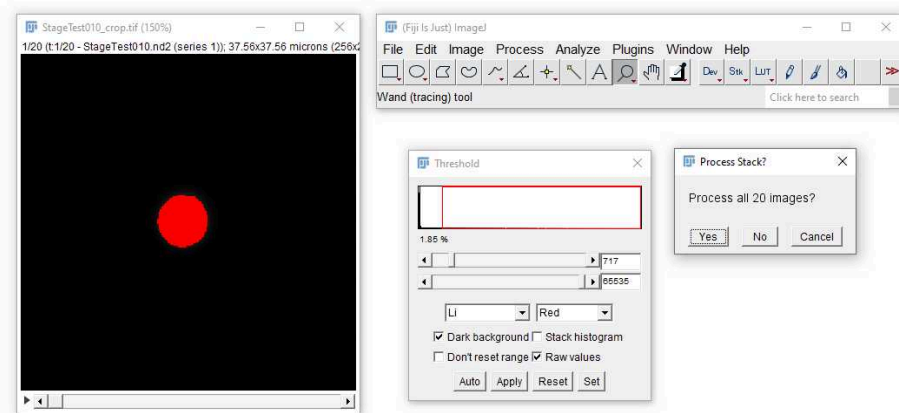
StageTest010_crop.tif (150%)
1/20 (t:1/20 - StageTest010.nd2 (series 1)); 37.56x37.56 microns (256x

(Fiji Is Just) ImageJ
File Edit Image Process Analyze Plugins Window Help
Dev Stk LUT
Wand (tracing) tool
Click here to search

Threshold
1.85 %
717
65535
Li
Red
Dark background
Stack histogram
Don't reset range
Raw values
Auto Apply Reset Set

Process Stack?
Process all 20 images?
Yes No Cancel